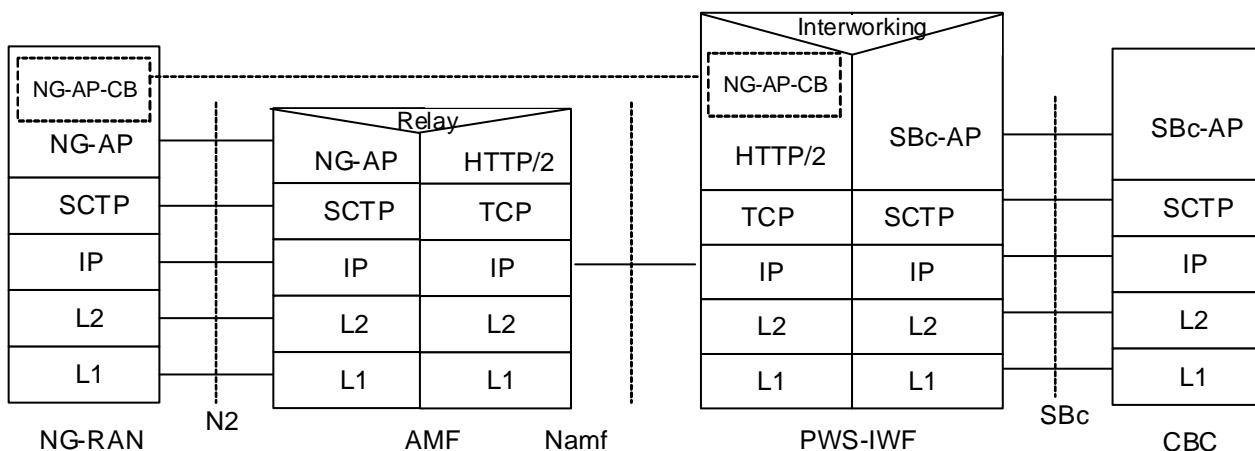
NG-AP-CB
NG-AP
SCTP
IP
L2
L1
NG-RAN

N2

Relay
NG-AP | HTTP/2
SCTP | TCP
IP | IP
L2 | L2
L1 | L1
AMF

Namf

Interworking
NG-AP-CB
HTTP/2 | SBc-AP
TCP | SCTP
IP | IP
L2 | L2
L1 | L1
PWS-IWF

SBc

SBc-AP
SCTP
IP
L2
L1
CBC